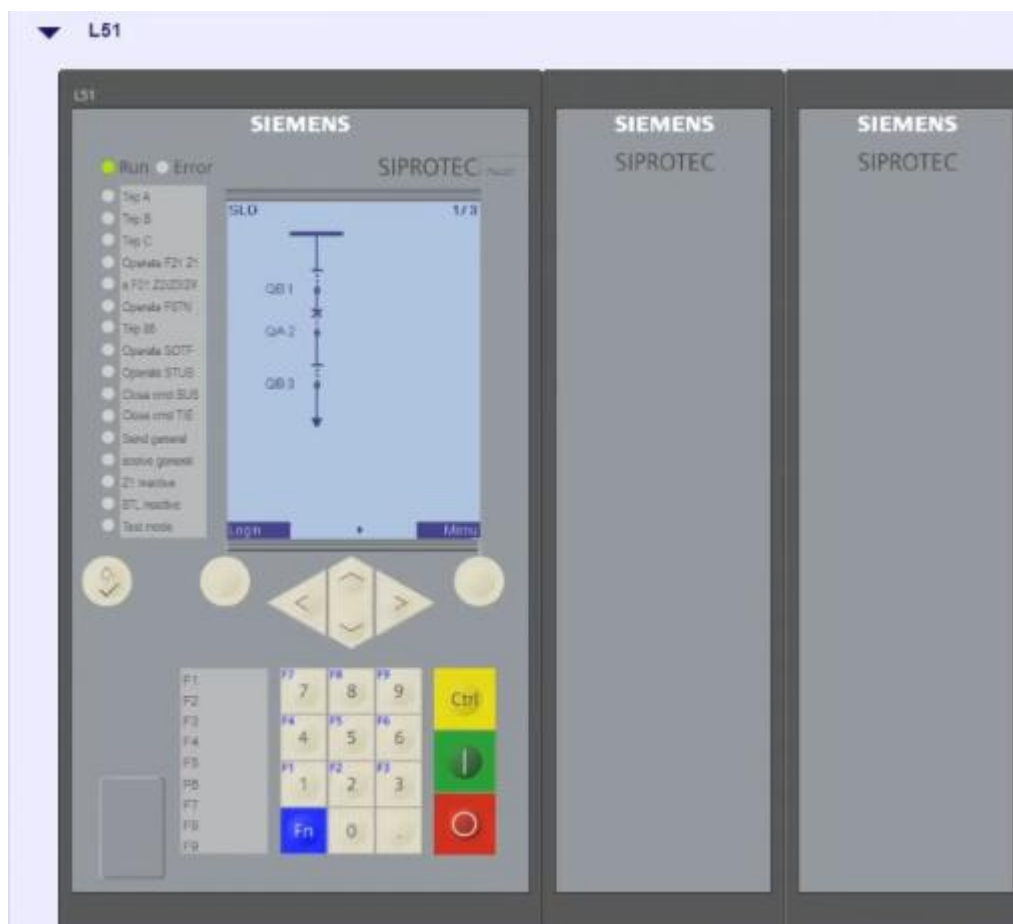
L51

L51

SIEMENS

Run Error

SIPROTEC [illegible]

Trip A
Trip B
Trip C
Operate F21 Z1
x F21 Z2/Z3/Z4
Operate F67N
Trip 85
Operate SOTF
Operate STUB
Close cmd BUS
Close cmd TIE
Send general
receive general
Z1 inactive
STL inactive
Test mode

SLD 1/3

QB 1

QA 2

QB 3

Login • Menu

F1
F2
F3
F4
F5
F6
F7
F8
F9

F7 7 F8 8 F9 9
F4 4 F5 5 F6 6
F1 1 F2 2 F3 3
Fn 0 .

Ctrl

SIEMENS
SIPROTEC

SIEMENS
SIPROTEC